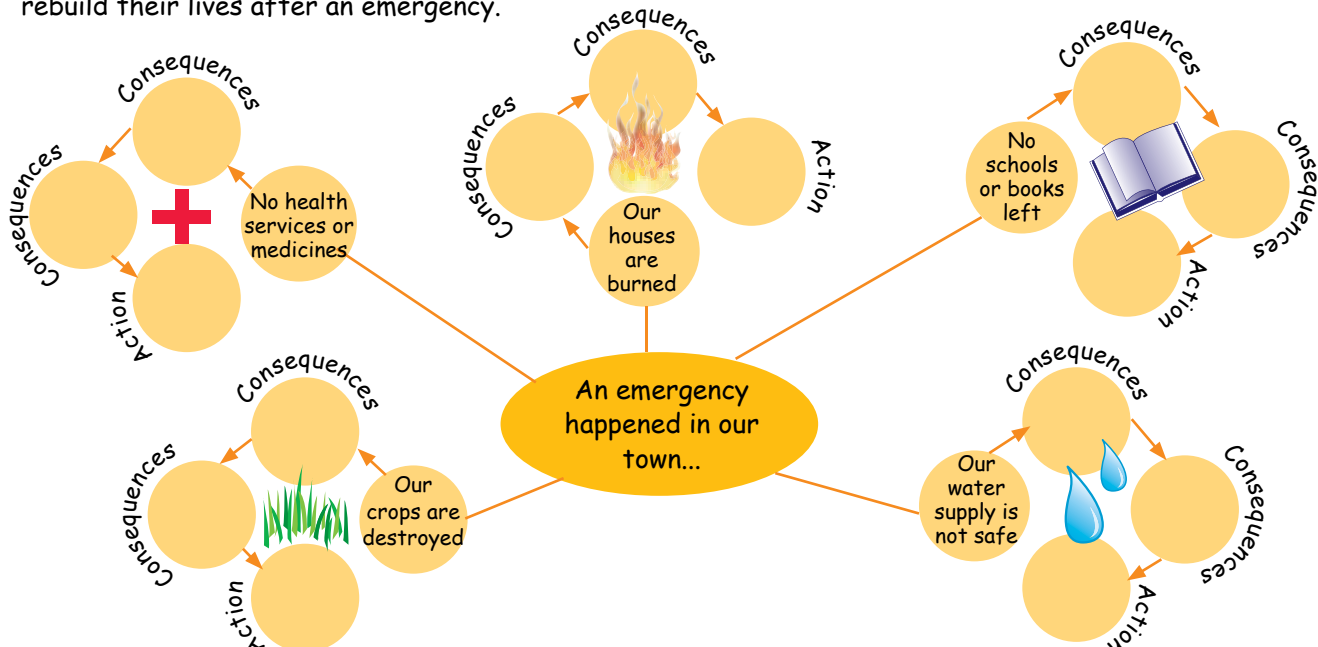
rebuild their lives after an emergency.

Consequences
Consequences
Action
No health services or medicines

Consequences
Consequences
Action
Our houses are burned

Consequences
No schools or books left
Consequences
Action

An emergency happened in our town...

Consequences
Consequences
Action
Our crops are destroyed

Consequences
Our water supply is not safe
Consequences
Action